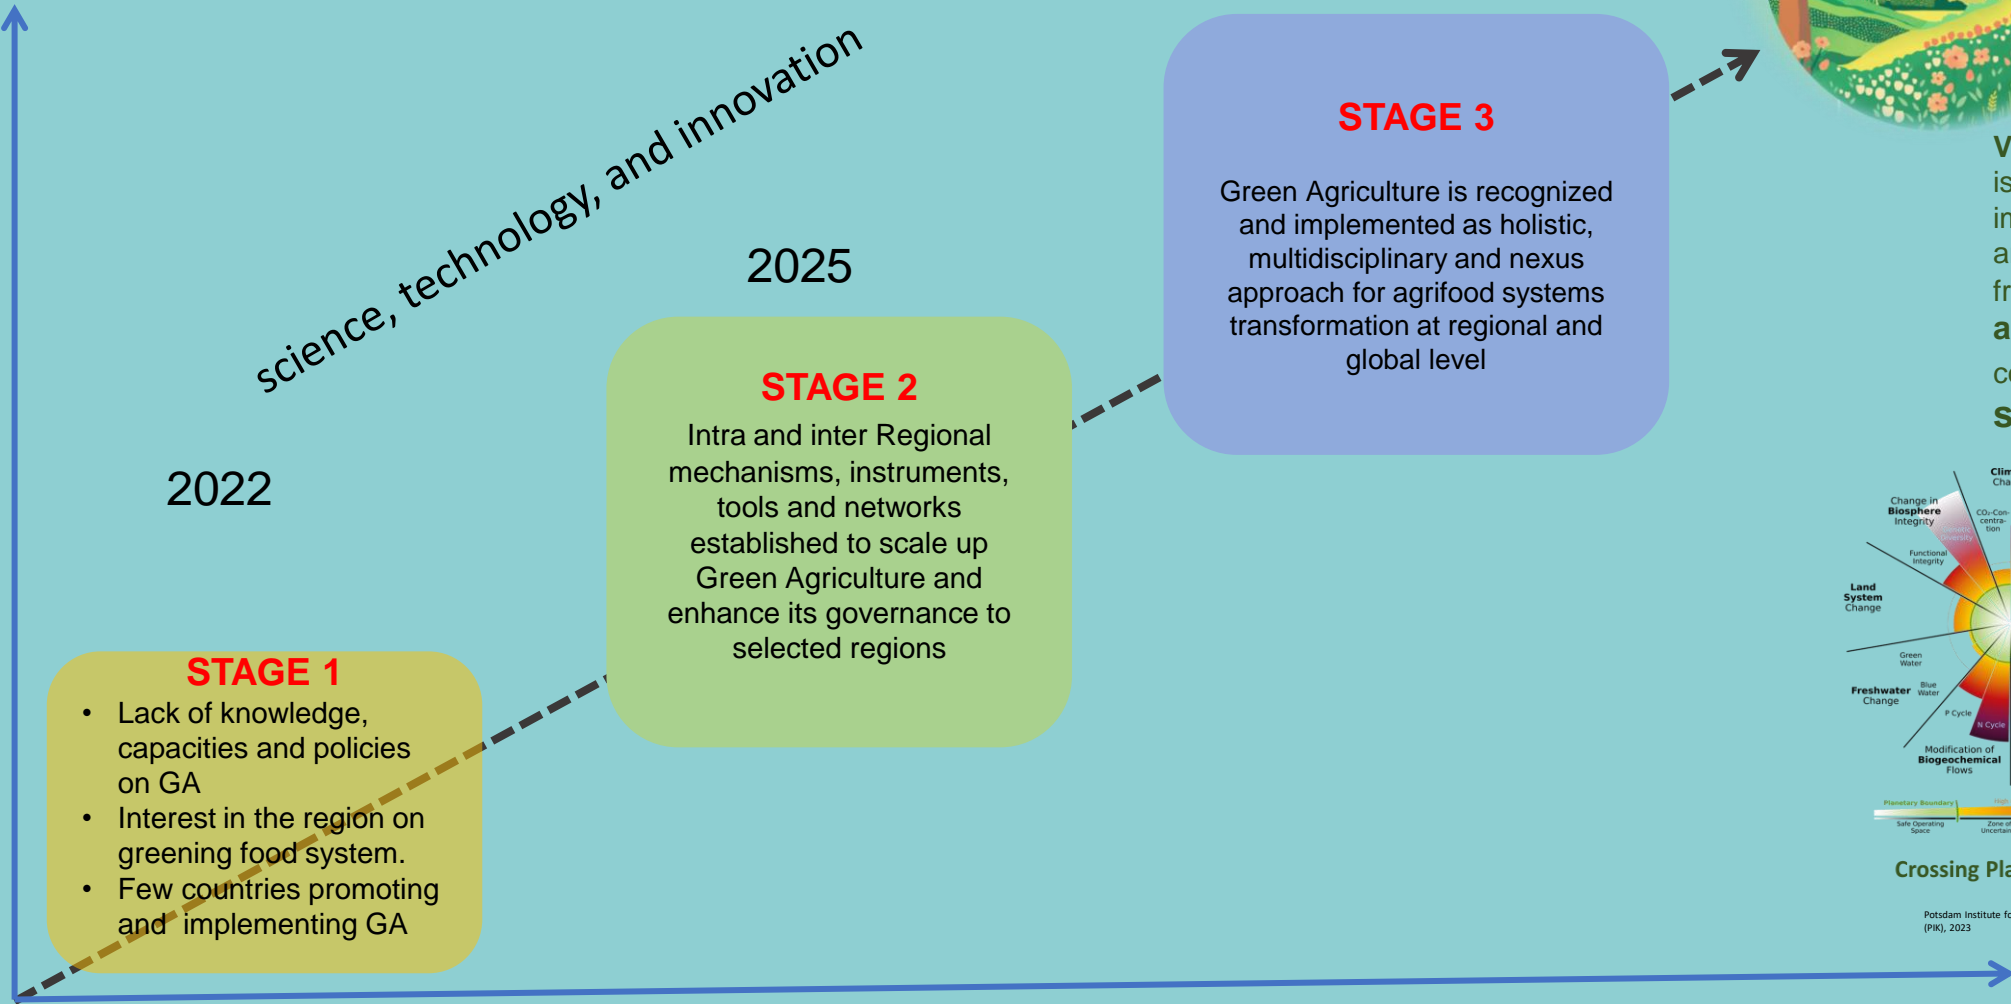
science, technology, and innovation

2025

2022

STAGE 3

Green Agriculture is recognized and implemented as holistic, multidisciplinary and nexus approach for agrifood systems transformation at regional and global level

STAGE 2

Intra and inter Regional mechanisms, instruments, tools and networks established to scale up Green Agriculture and enhance its governance to selected regions

STAGE 1

• Lack of knowledge, capacities and policies on GA
• Interest in the region on greening food system.
• Few countries promoting and implementing GA

V
is
in
a
fr
a
c
s

Clim
Cha
Change in Biosphere Integrity
CO₂-Concentration
Functional Integrity
Land System Change
Green Water
Freshwater Change
Blue Water
P Cycle
N Cycle
Modification of Biogeochemical Flows
Planetary Boundary
Safe Operating Space
Zone of Uncertain

Crossing Pla

Potsdam Institute fo
(PIK), 2023